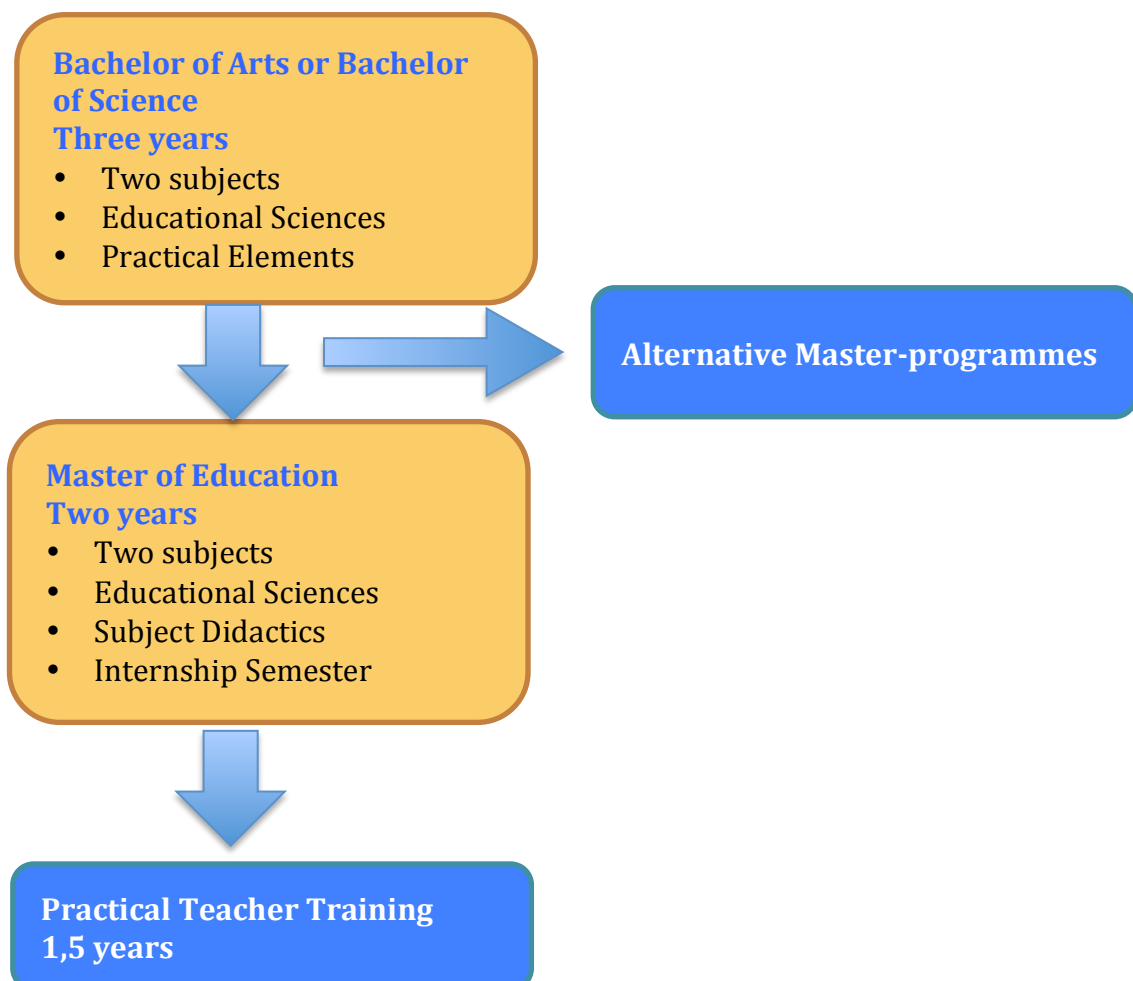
Bachelor of Arts or Bachelor of Science
Three years
- Two subjects
- Educational Sciences
- Practical Elements

Alternative Master-programmes

Master of Education
Two years
- Two subjects
- Educational Sciences
- Subject Didactics
- Internship Semester

Practical Teacher Training
1,5 years